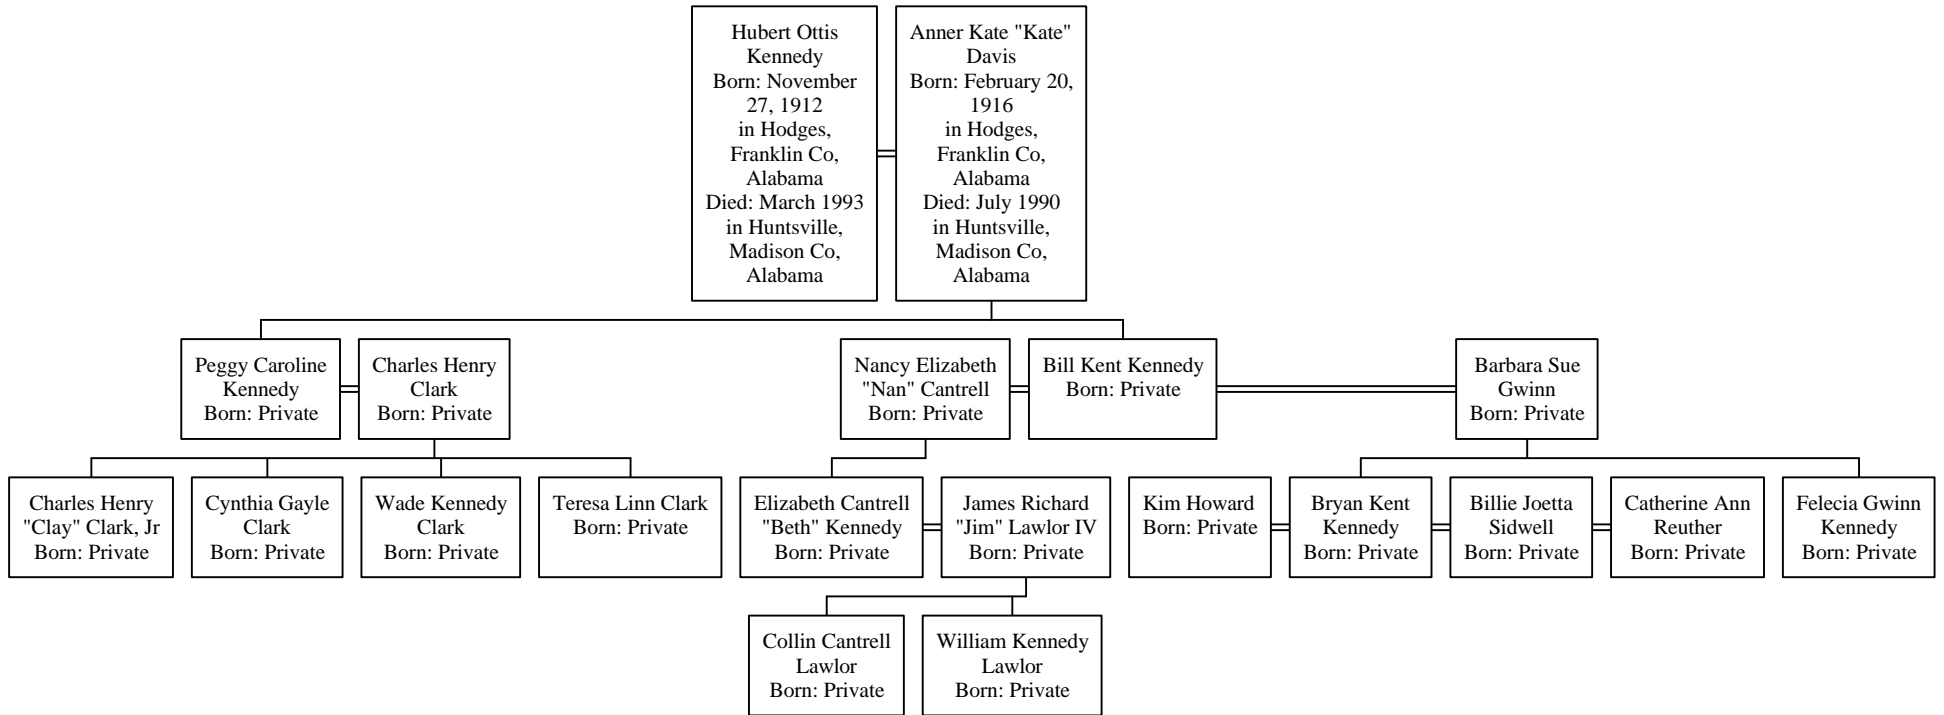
Hubert Ottis Kennedy
Born: November 27, 1912
in Hodges, Franklin Co, Alabama
Died: March 1993
in Huntsville, Madison Co, Alabama

Anner Kate "Kate" Davis
Born: February 20, 1916
in Hodges, Franklin Co, Alabama
Died: July 1990
in Huntsville, Madison Co, Alabama

Peggy Caroline Kennedy
Born: Private

Charles Henry Clark
Born: Private

Nancy Elizabeth "Nan" Cantrell
Born: Private

Bill Kent Kennedy
Born: Private

Barbara Sue Gwinn
Born: Private

Charles Henry "Clay" Clark, Jr
Born: Private

Cynthia Gayle Clark
Born: Private

Wade Kennedy Clark
Born: Private

Teresa Linn Clark
Born: Private

Elizabeth Cantrell "Beth" Kennedy
Born: Private

James Richard "Jim" Lawlor IV
Born: Private

Kim Howard
Born: Private

Bryan Kent Kennedy
Born: Private

Billie Joetta Sidwell
Born: Private

Catherine Ann Reuther
Born: Private

Felecia Gwinn Kennedy
Born: Private

Collin Cantrell Lawlor
Born: Private

William Kennedy Lawlor
Born: Private